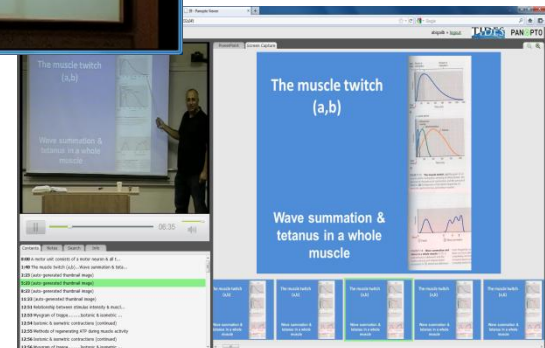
Panopto Viewer

Google

shapafi • logout

PANOPTO

PowerPoint | Screen Capture

The muscle twitch (a,b)

Wave summation & tetanus in a whole muscle

The muscle twitch (a,b)

Wave summation & tetanus in a whole muscle

06:35

Contents | Notes | Search | Info

0:00 A motor unit consists of a motor neuron & all t...
1:40 The muscle twitch (a,b)... Wave summation & teta...
2:25 (auto-generated thumbnail image)
5:22 (auto-generated thumbnail image)
8:20 (auto-generated thumbnail image)
10:33 (auto-generated thumbnail image)
12:33 Relationship between stimulus intensity & musc...
12:53 Myogram of treppe.......Isotonic & isometric ...
12:54 Isotonic & isometric contractions (continued)
12:55 Methods of regenerating ATP during muscle activity
12:56 Isotonic & isometric contractions (continued)
12:56 Myogram of treppe.......Isotonic & isometric

The muscle twitch (a,b)
Wave summation & tetanus in a whole muscle

The muscle twitch (a,b)
Wave summation & tetanus in a whole muscle

The muscle twitch (a,b)
Wave summation & tetanus in a whole muscle

The muscle twitch (a,b)
Wave summation & tetanus in a whole muscle

The muscle twitch (a,b)
Wave summation & tetanus in a whole muscle